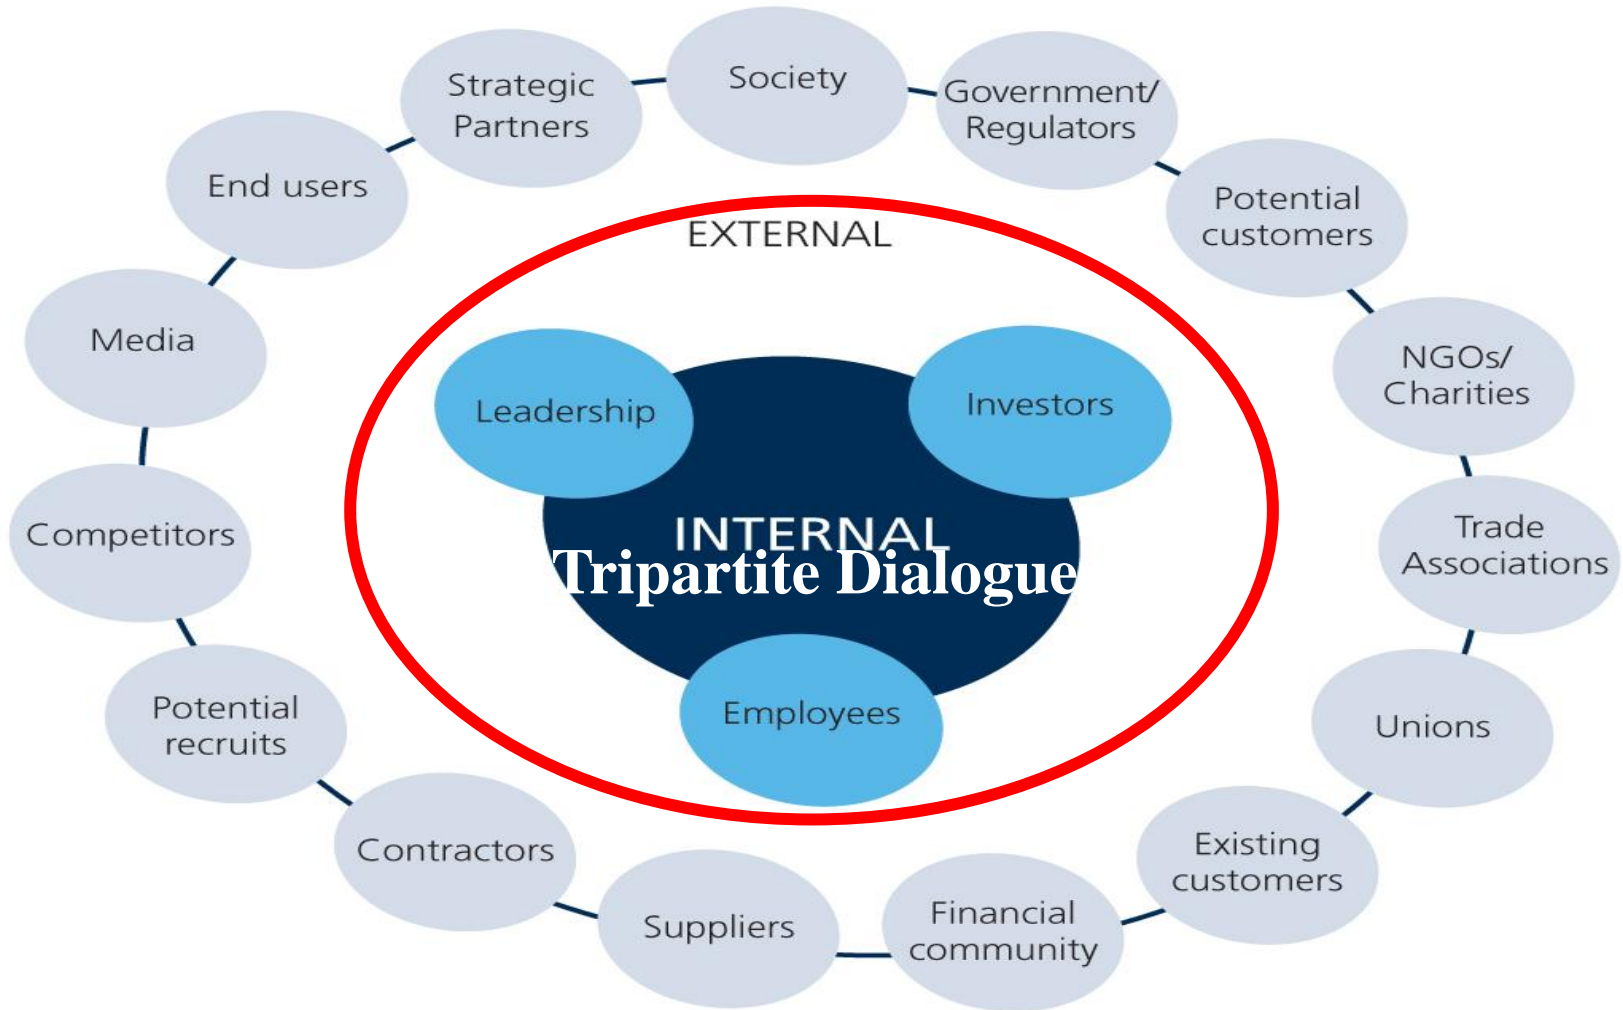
Society

Government/ Regulators

Potential customers

NGOs/ Charities

Trade Associations

Unions

Existing customers

Financial community

Suppliers

Contractors

Potential recruits

Competitors

Media

End users

Strategic Partners

EXTERNAL

Leadership

Investors

INTERNAL

Tripartite Dialogue

Employees